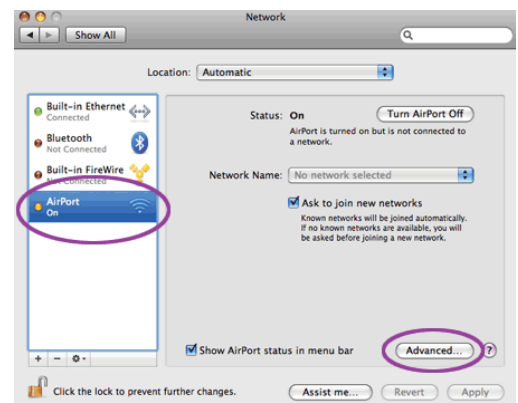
Network

Show All

Location: Automatic

Built-in Ethernet
Connected

Bluetooth
Not Connected

Built-in FireWire
Not Connected

AirPort
On

Status: On

Turn AirPort Off

AirPort is turned on but is not connected to a network.

Network Name: No network selected

Ask to join new networks

Known networks will be joined automatically. If no known networks are available, you will be asked before joining a new network.

Show AirPort status in menu bar

Advanced...

?

+ − ✲▾

Click the lock to prevent further changes.

Assist me...

Revert

Apply